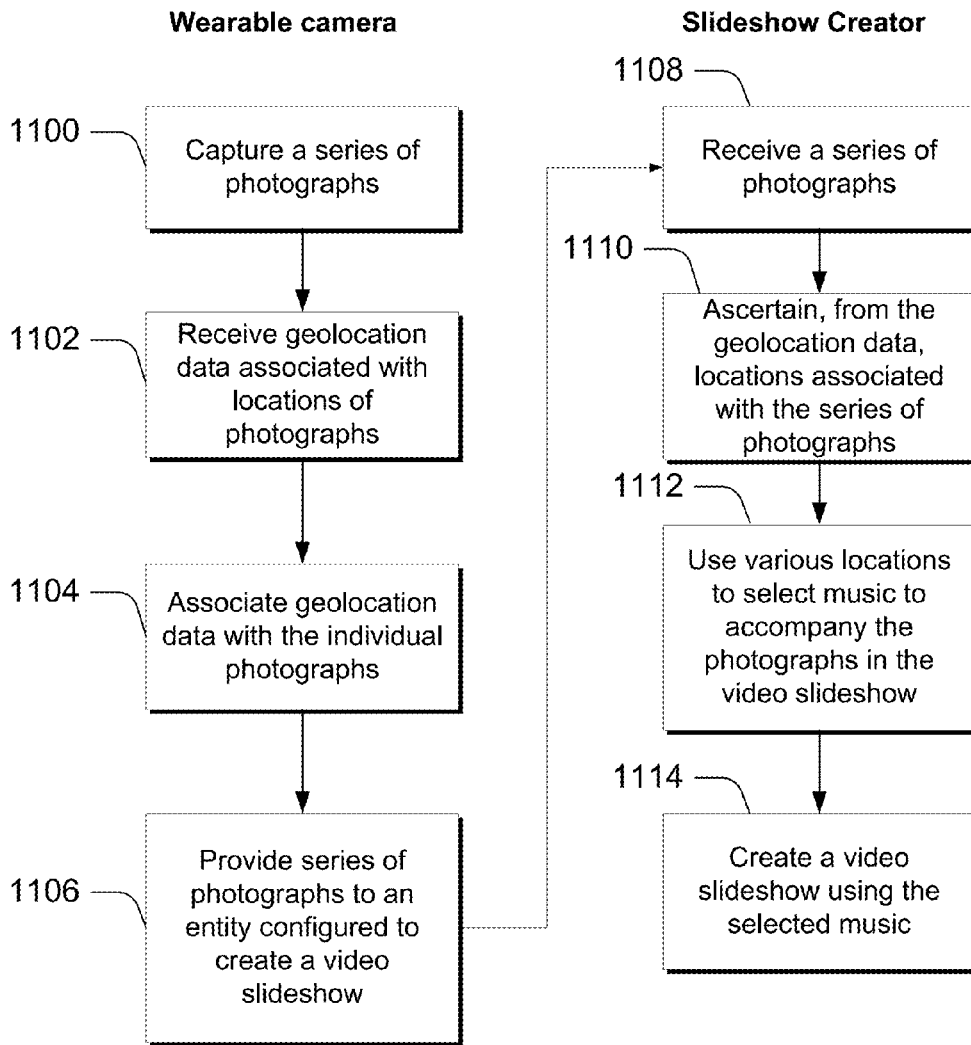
Wearable camera

1100

Capture a series of photographs

1102

Receive geolocation data associated with locations of photographs

1104

Associate geolocation data with the individual photographs

1106

Provide series of photographs to an entity configured to create a video slideshow

Slideshow Creator

1108

Receive a series of photographs

1110

Ascertain, from the geolocation data, locations associated with the series of photographs

1112

Use various locations to select music to accompany the photographs in the video slideshow

1114

Create a video slideshow using the selected music